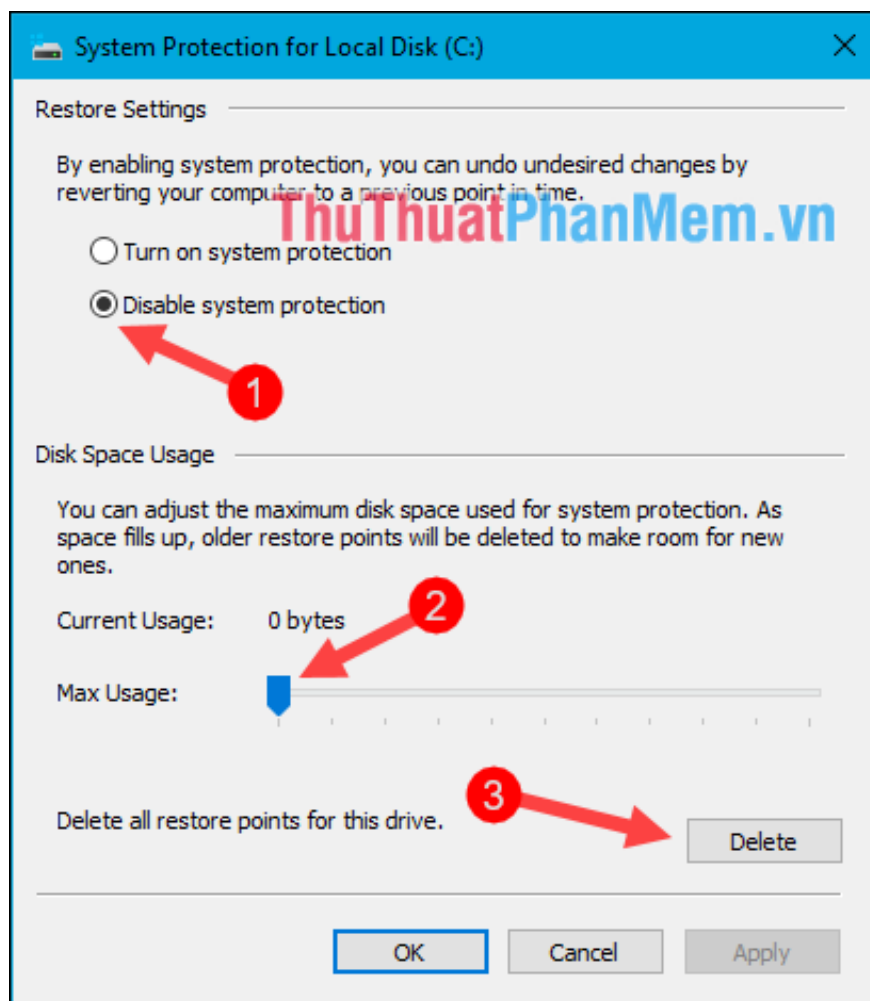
System Protection for Local Disk (C:)

Restore Settings

By enabling system protection, you can undo undesired changes by reverting your computer to a previous point in time.

ThuThuatPhanMem.vn

Turn on system protection

Disable system protection

1

Disk Space Usage

You can adjust the maximum disk space used for system protection. As space fills up, older restore points will be deleted to make room for new ones.

Current Usage: 0 bytes

2

Max Usage:

3

Delete all restore points for this drive.

Delete

OK

Cancel

Apply